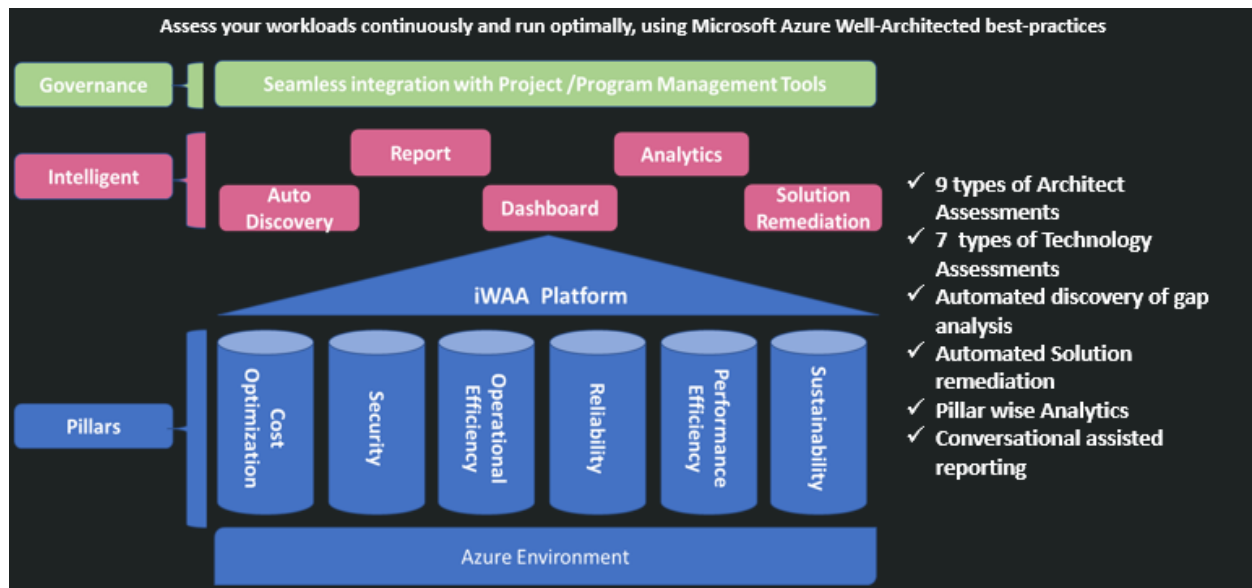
Assess your workloads continuously and run optimally, using Microsoft Azure Well-Architected best-practices

Governance

Seamless integration with Project /Program Management Tools

Intelligent

Report

Analytics

Auto Discovery

Dashboard

Solution Remediation

iWAA Platform

Pillars

Cost Optimization

Security

Operational Efficiency

Reliability

Performance Efficiency

Sustainability

Azure Environment

✓ 9 types of Architect Assessments
✓ 7 types of Technology Assessments
✓ Automated discovery of gap analysis
✓ Automated Solution remediation
✓ Pillar wise Analytics
✓ Conversational assisted reporting